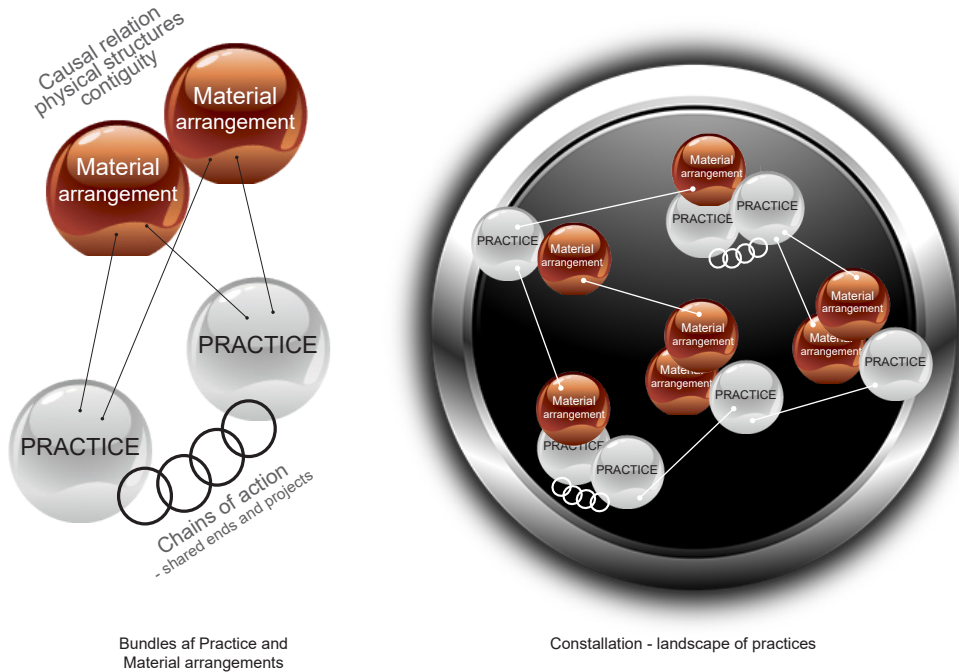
Causal relation
physical structures
contiguity

Material arrangement

Material arrangement

PRACTICE

PRACTICE

Chains of action
- shared ends and projects

Bundles af Practice and Material arrangements

Material arrangement

PRACTICE

PRACTICE

PRACTICE

Material arrangement

Material arrangement

Material arrangement

Material arrangement

Material arrangement

Material arrangement

PRACTICE

PRACTICE

Material arrangement

PRACTICE

PRACTICE

Constallation - landscape of practices